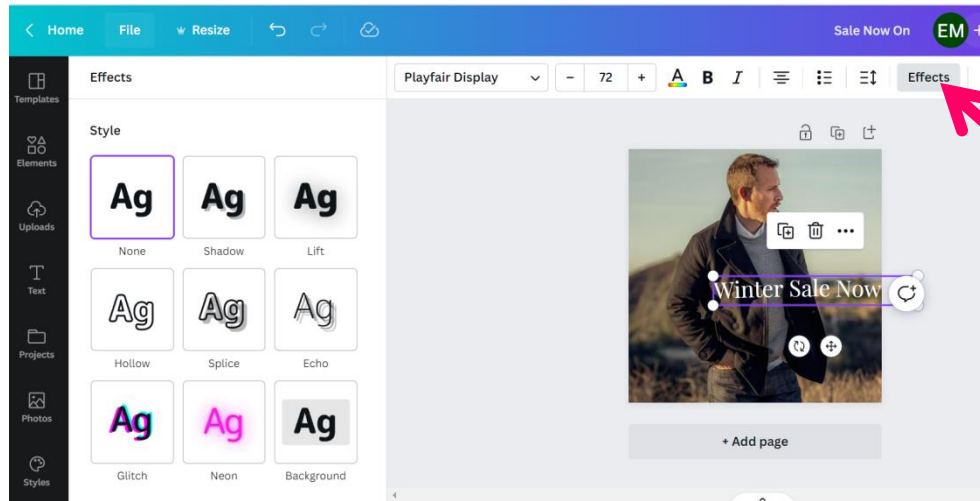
Home File Resize

Sale Now On EM

Templates

Elements

Uploads

Text

Projects

Photos

Styles

Effects

Style

Ag
None

Ag
Shadow

Ag
Lift

Ag
Hollow

Ag
Splice

Ag
Echo

Ag
Glitch

Ag
Neon

Ag
Background

Playfair Display − 72 + A B I Effects

Winter Sale Now

+ Add page